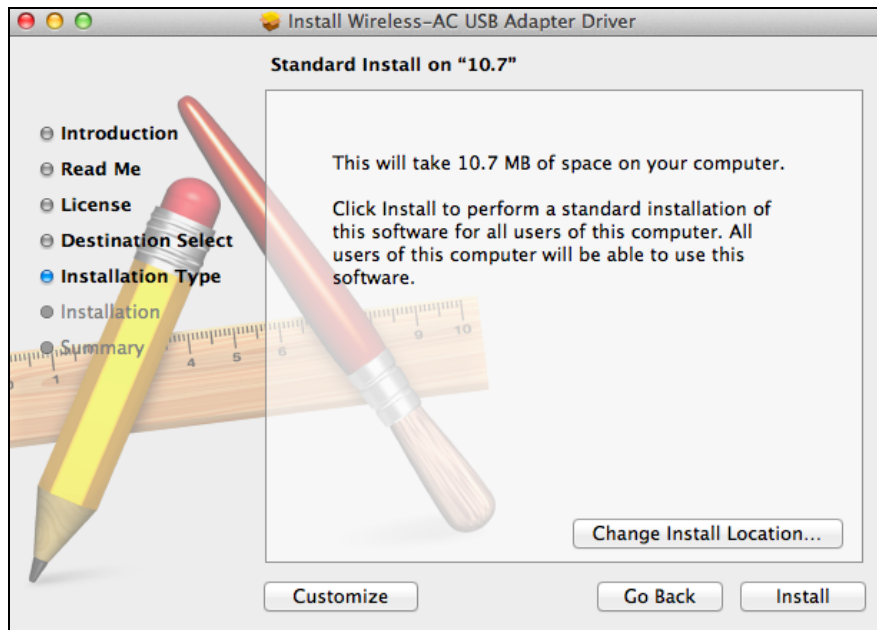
Install Wireless-AC USB Adapter Driver

Standard Install on “10.7”

Introduction
Read Me
License
Destination Select
Installation Type
Installation
Summary

This will take 10.7 MB of space on your computer.

Click Install to perform a standard installation of this software for all users of this computer. All users of this computer will be able to use this software.

Change Install Location...

Customize

Go Back

Install